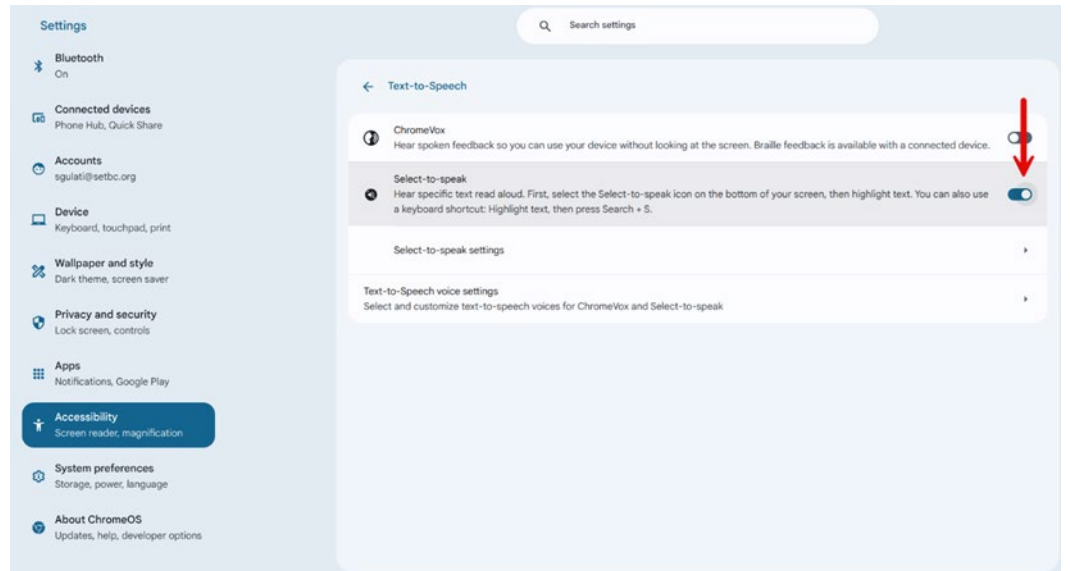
Settings

Search settings

Bluetooth
On

Connected devices
Phone Hub, Quick Share

Accounts
sgulati@setbc.org

Device
Keyboard, touchpad, print

Wallpaper and style
Dark theme, screen saver

Privacy and security
Lock screen, controls

Apps
Notifications, Google Play

Accessibility
Screen reader, magnification

System preferences
Storage, power, language

About ChromeOS
Updates, help, developer options

← Text-to-Speech

ChromeVox
Hear spoken feedback so you can use your device without looking at the screen. Braille feedback is available with a connected device.

Select-to-speak
Hear specific text read aloud. First, select the Select-to-speak icon on the bottom of your screen, then highlight text. You can also use a keyboard shortcut: Highlight text, then press Search + S.

Select-to-speak settings

Text-to-Speech voice settings
Select and customize text-to-speech voices for ChromeVox and Select-to-speak